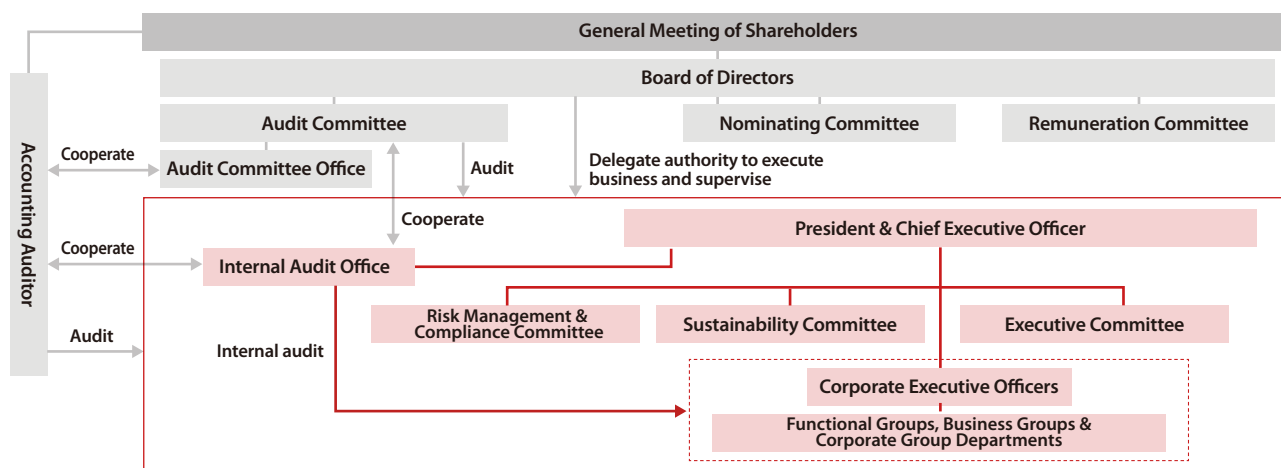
General Meeting of Shareholders

Board of Directors

Audit Committee

Nominating Committee

Remuneration Committee

Accounting Auditor

Cooperate

Audit Committee Office

Audit

Delegate authority to execute business and supervise

Cooperate

President & Chief Executive Officer

Cooperate

Internal Audit Office

Risk Management & Compliance Committee

Sustainability Committee

Executive Committee

Audit

Internal audit

Corporate Executive Officers

Functional Groups, Business Groups & Corporate Group Departments